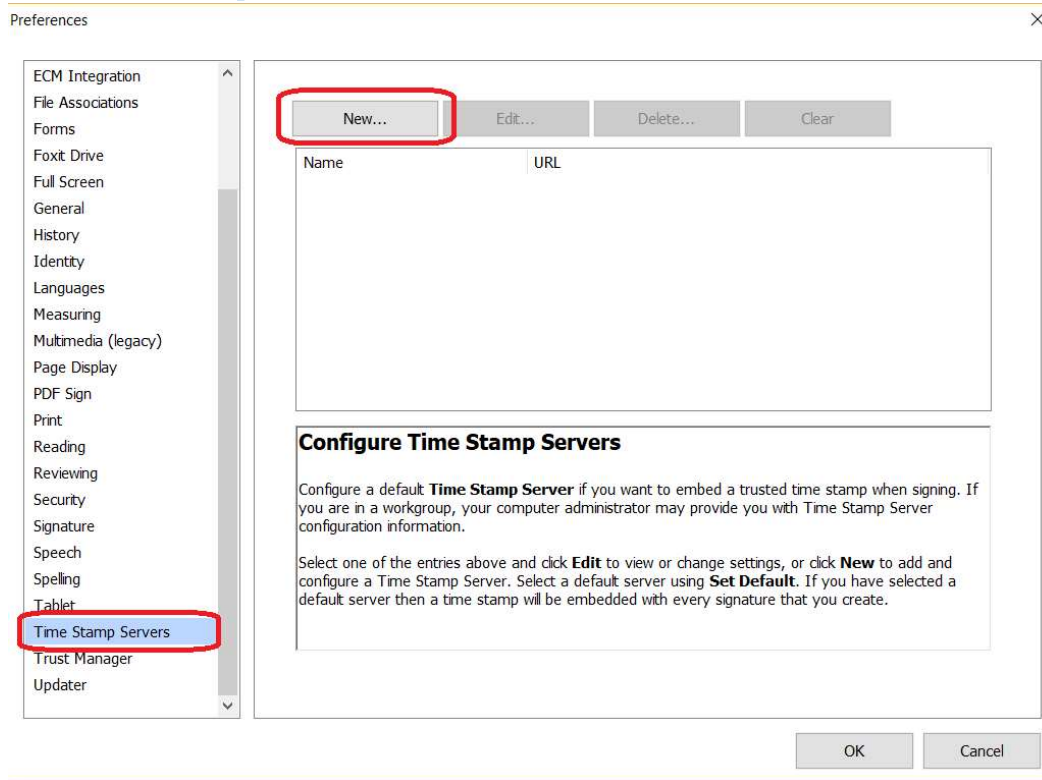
Preferences

×

ECM Integration
File Associations
Forms
Foxit Drive
Full Screen
General
History
Identity
Languages
Measuring
Multimedia (legacy)
Page Display
PDF Sign
Print
Reading
Reviewing
Security
Signature
Speech
Spelling
Tablet
Time Stamp Servers
Trust Manager
Updater

New...
Edit...
Delete...
Clear

| Name | URL |
|---|---|

**Configure Time Stamp Servers**

Configure a default **Time Stamp Server** if you want to embed a trusted time stamp when signing. If you are in a workgroup, your computer administrator may provide you with Time Stamp Server configuration information.

Select one of the entries above and click **Edit** to view or change settings, or click **New** to add and configure a Time Stamp Server. Select a default server using **Set Default**. If you have selected a default server then a time stamp will be embedded with every signature that you create.

OK
Cancel